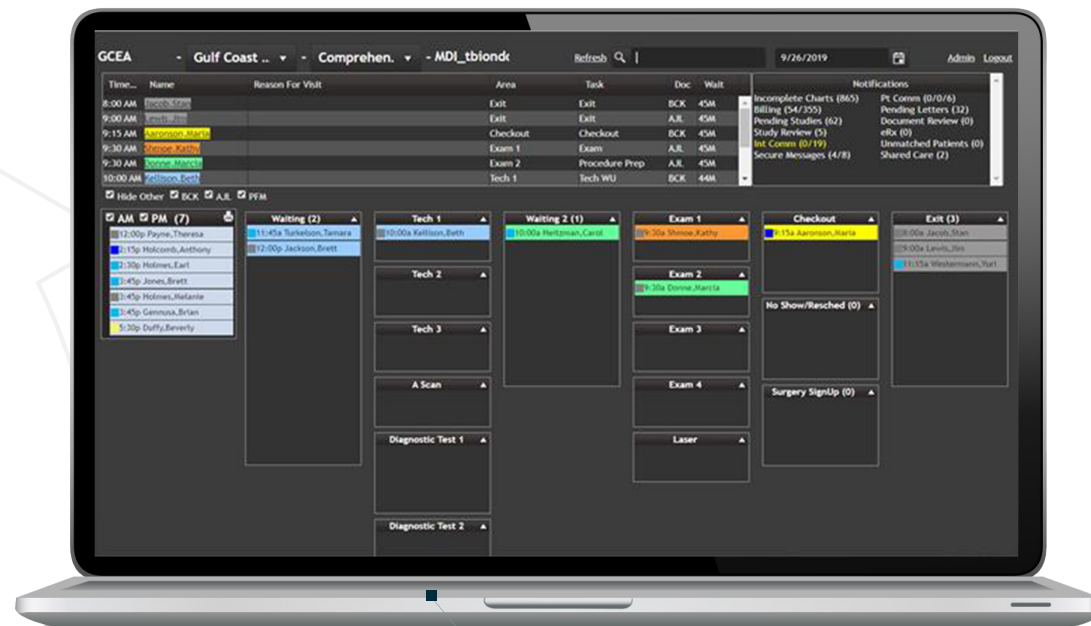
GCEA - Gulf Coast .. - Comprehen. - MDI_tbiondo Refresh 9/26/2019 Admin Logout

| Time... | Name | Reason For Visit | Area | Task | Doc | Wait |
|---|---|---|---|---|---|---|
| 8:00 AM | Jacob,Stan | | Exit | Exit | BCK | 45M |
| 9:00 AM | Lewis,Jim | | Exit | Exit | AJL | 45M |
| 9:15 AM | Aaronson,Maria | | Checkout | Checkout | BCK | 45M |
| 9:30 AM | Shmoe,Kathy | | Exam 1 | Exam | BCK | 45M |
| 9:30 AM | Donne,Marcia | | Exam 2 | Procedure Prep | AJL | 45M |
| 10:00 AM | Kellison,Beth | | Tech 1 | Tech WU | BCK | 44M |

Notifications
Incomplete Charts (865)
Billing (54/355)
Pending Studies (62)
Study Review (5)
Int Comm (0/19)
Secure Messages (4/8)
Pt Comm (0/0/6)
Pending Letters (32)
Document Review (0)
eRx (0)
Unmatched Patients (0)
Shared Care (2)

Hide Other BCK AJL PFM

AM PM (7)
12:00p Payne,Theresa
2:15p Holcomb,Anthony
2:30p Holmes,Earl
3:45p Jones,Brett
3:45p Holmes,Melanie
3:45p Gennusa,Brian
5:30p Duffy,Beverly

Waiting (2)
11:45a Turkelson,Tamara
12:00p Jackson,Brett

Tech 1
10:00a Kellison,Beth

Tech 2

Tech 3

A Scan

Diagnostic Test 1

Diagnostic Test 2

Waiting 2 (1)
10:00a Heitzman,Carol

Exam 1
9:30a Shmoe,Kathy

Exam 2
9:30a Donne,Marcia

Exam 3

Exam 4

Laser

Checkout
9:15a Aaronson,Maria

No Show/Resched (0)

Surgery SignUp (0)

Exit (3)
8:00a Jacob,Stan
9:00a Lewis,Jim
11:15a Westermann,Yuri